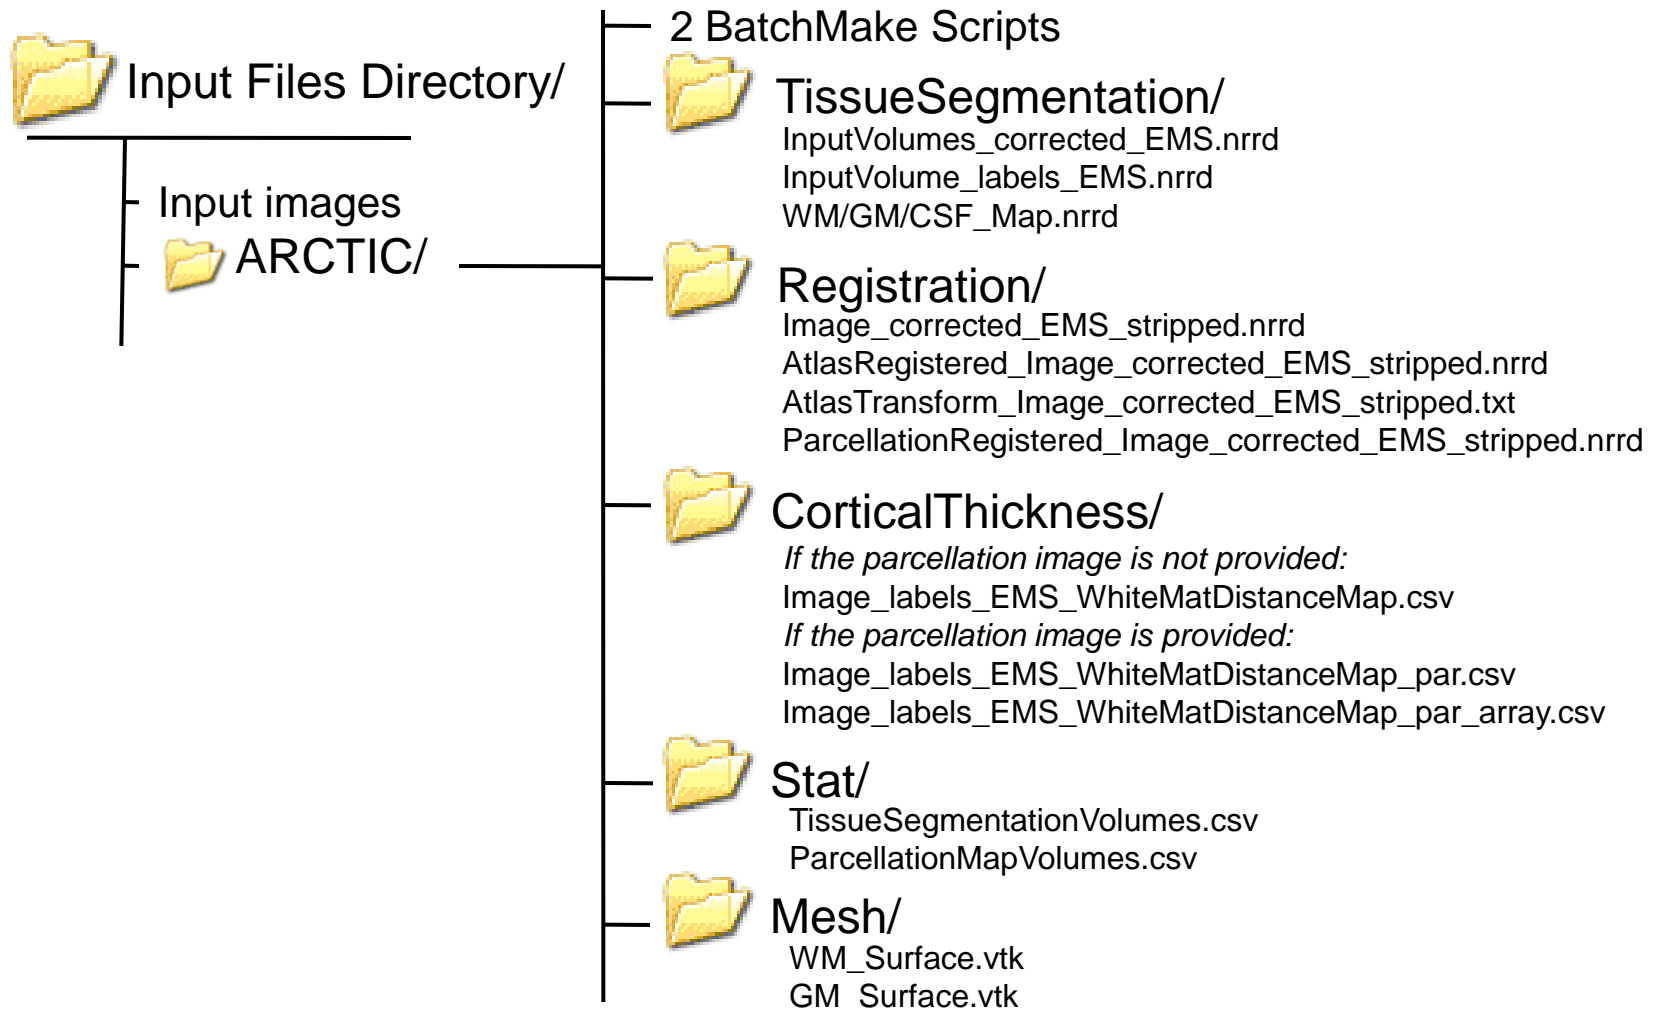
Input Files Directory/

Input images

ARCTIC/

2 BatchMake Scripts

TissueSegmentation/
InputVolumes_corrected_EMS.nrrd
InputVolume_labels_EMS.nrrd
WM/GM/CSF_Map.nrrd

Registration/
Image_corrected_EMS_stripped.nrrd
AtlasRegistered_Image_corrected_EMS_stripped.nrrd
AtlasTransform_Image_corrected_EMS_stripped.txt
ParcellationRegistered_Image_corrected_EMS_stripped.nrrd

CorticalThickness/
*If the parcellation image is not provided:*
Image_labels_EMS_WhiteMatDistanceMap.csv
*If the parcellation image is provided:*
Image_labels_EMS_WhiteMatDistanceMap_par.csv
Image_labels_EMS_WhiteMatDistanceMap_par_array.csv

Stat/
TissueSegmentationVolumes.csv
ParcellationMapVolumes.csv

Mesh/
WM_Surface.vtk
GM_Surface.vtk